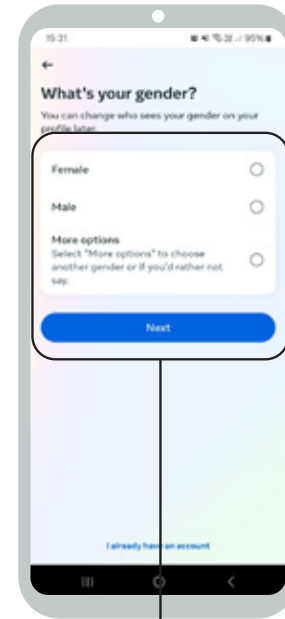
15:31

95%

←

What's your gender?

You can change who sees your gender on your profile later.

Female

Male

More options
Select "More options" to choose another gender or if you'd rather not say.

Next

I already have an account